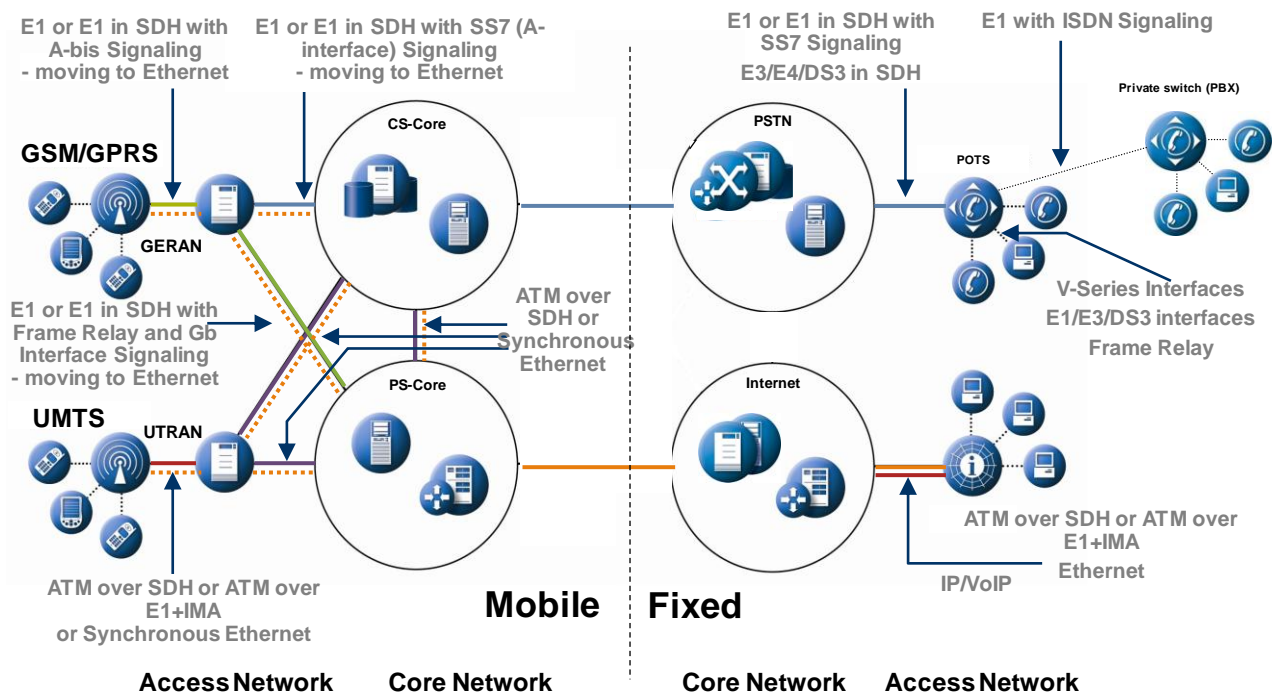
E1 or E1 in SDH with A-bis Signaling - moving to Ethernet

E1 or E1 in SDH with SS7 (A-interface) Signaling - moving to Ethernet

E1 or E1 in SDH with SS7 Signaling

E3/E4/DS3 in SDH

E1 with ISDN Signaling

Private switch (PBX)

GSM/GPRS

CS-Core

PSTN

POTS

GERAN

E1 or E1 in SDH with Frame Relay and Gb Interface Signaling - moving to Ethernet

ATM over SDH or Synchronous Ethernet

V-Series Interfaces

E1/E3/DS3 interfaces

Frame Relay

PS-Core

Internet

UMTS

UTRAN

ATM over SDH or ATM over E1+IMA

Ethernet

IP/VoIP

ATM over SDH or ATM over E1+IMA or Synchronous Ethernet

Mobile

Fixed

Access Network

Core Network

Core Network

Access Network